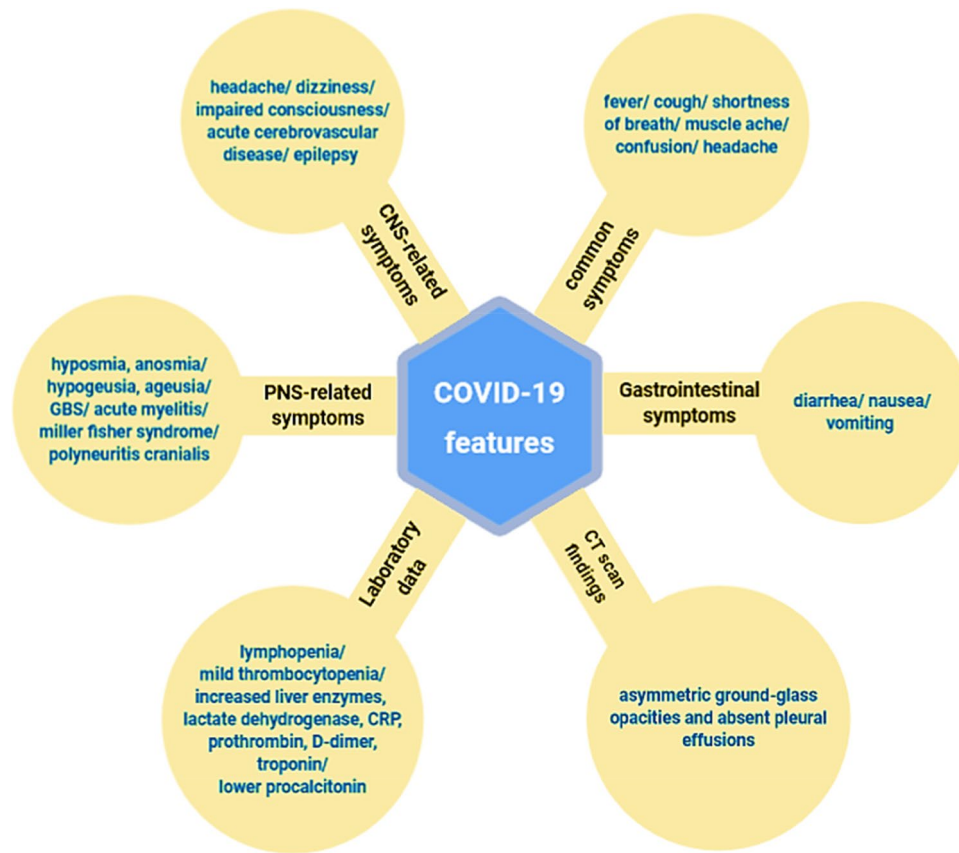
COVID-19 features

CNS-related symptoms

headache/ dizziness/ impaired consciousness/ acute cerebrovascular disease/ epilepsy

common symptoms

fever/ cough/ shortness of breath/ muscle ache/ confusion/ headache

PNS-related symptoms

hyposmia, anosmia/ hypogeusia, ageusia/ GBS/ acute myelitis/ miller fisher syndrome/ polyneuritis cranialis

Gastrointestinal symptoms

diarrhea/ nausea/ vomiting

Laboratory data

lymphopenia/ mild thrombocytopenia/ increased liver enzymes, lactate dehydrogenase, CRP, prothrombin, D-dimer, troponin/ lower procalcitonin

CT scan findings

asymmetric ground-glass opacities and absent pleural effusions